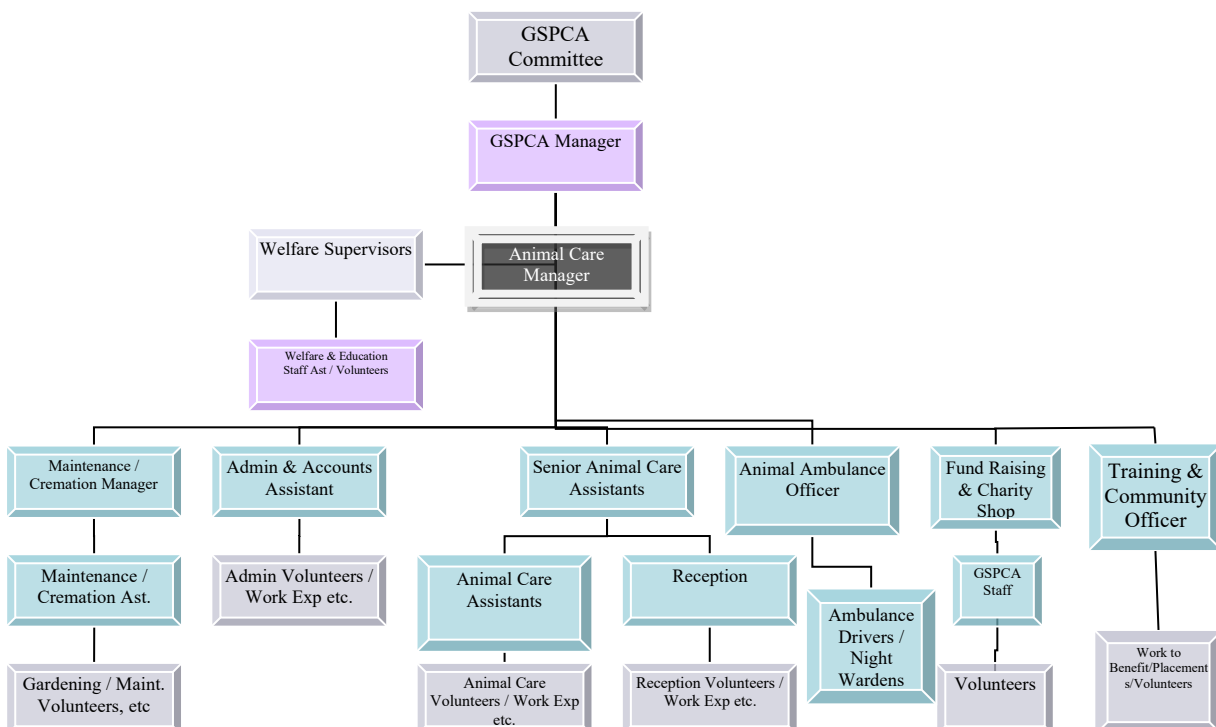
GSPCA Committee

GSPCA Manager

Welfare Supervisors

Animal Care Manager

Welfare & Education Staff Ast / Volunteers

Maintenance / Cremation Manager

Maintenance / Cremation Ast.

Gardening / Maint. Volunteers, etc

Admin & Accounts Assistant

Admin Volunteers / Work Exp etc.

Senior Animal Care Assistants

Animal Care Assistants

Animal Care Volunteers / Work Exp etc.

Reception

Reception Volunteers / Work Exp etc.

Animal Ambulance Officer

Ambulance Drivers / Night Wardens

Fund Raising & Charity Shop

GSPCA Staff

Volunteers

Training & Community Officer

Work to Benefit/Placements/Volunteers